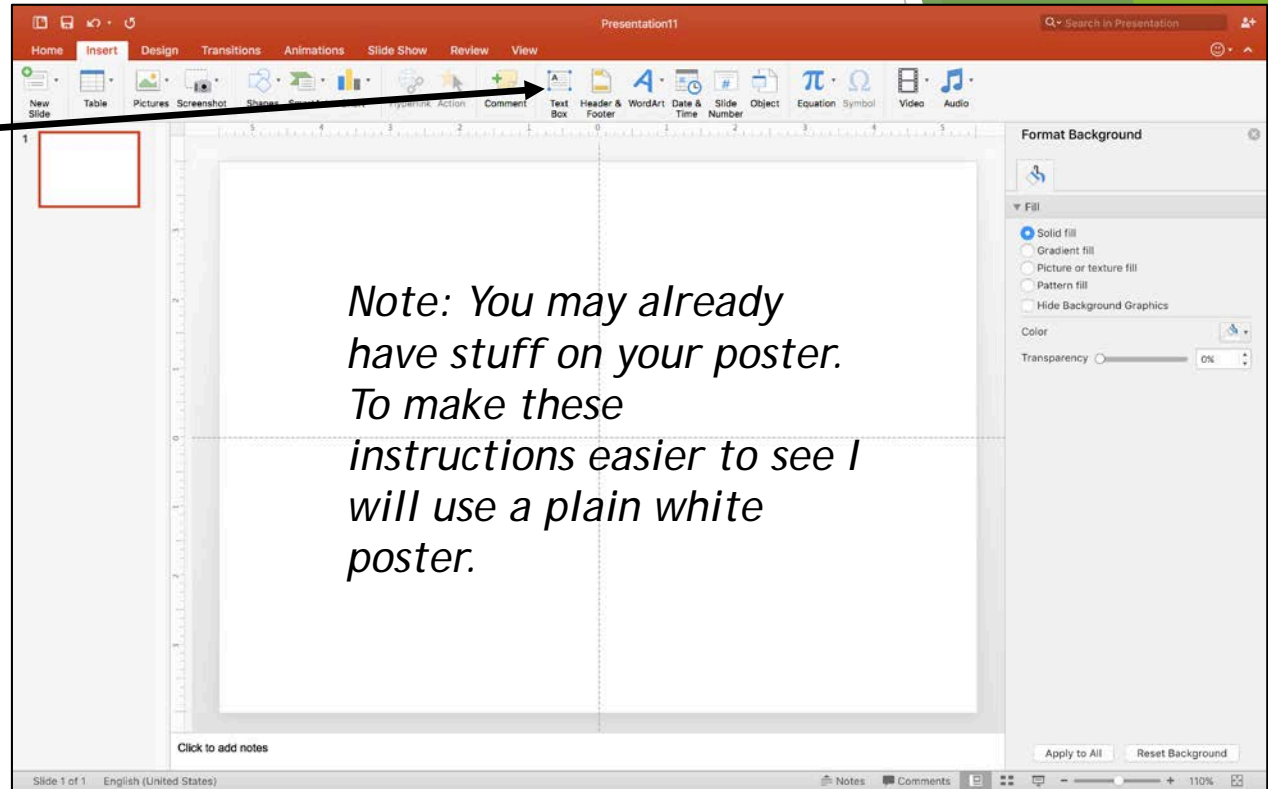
Presentation11

Search in Presentation

Home Insert Design Transitions Animations Slide Show Review View

New Slide Table Pictures Screenshot Shapes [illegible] Hyperlink Action Comment Text Box Header & Footer WordArt Date & Time Slide Number Object Equation Symbol Video Audio

1

Note: You may already have stuff on your poster. To make these instructions easier to see I will use a plain white poster.

Format Background

Fill

Solid fill

Gradient fill

Picture or texture fill

Pattern fill

Hide Background Graphics

Color

Transparency 0%

Click to add notes

Apply to All Reset Background

Slide 1 of 1 English (United States)

Notes Comments 110%